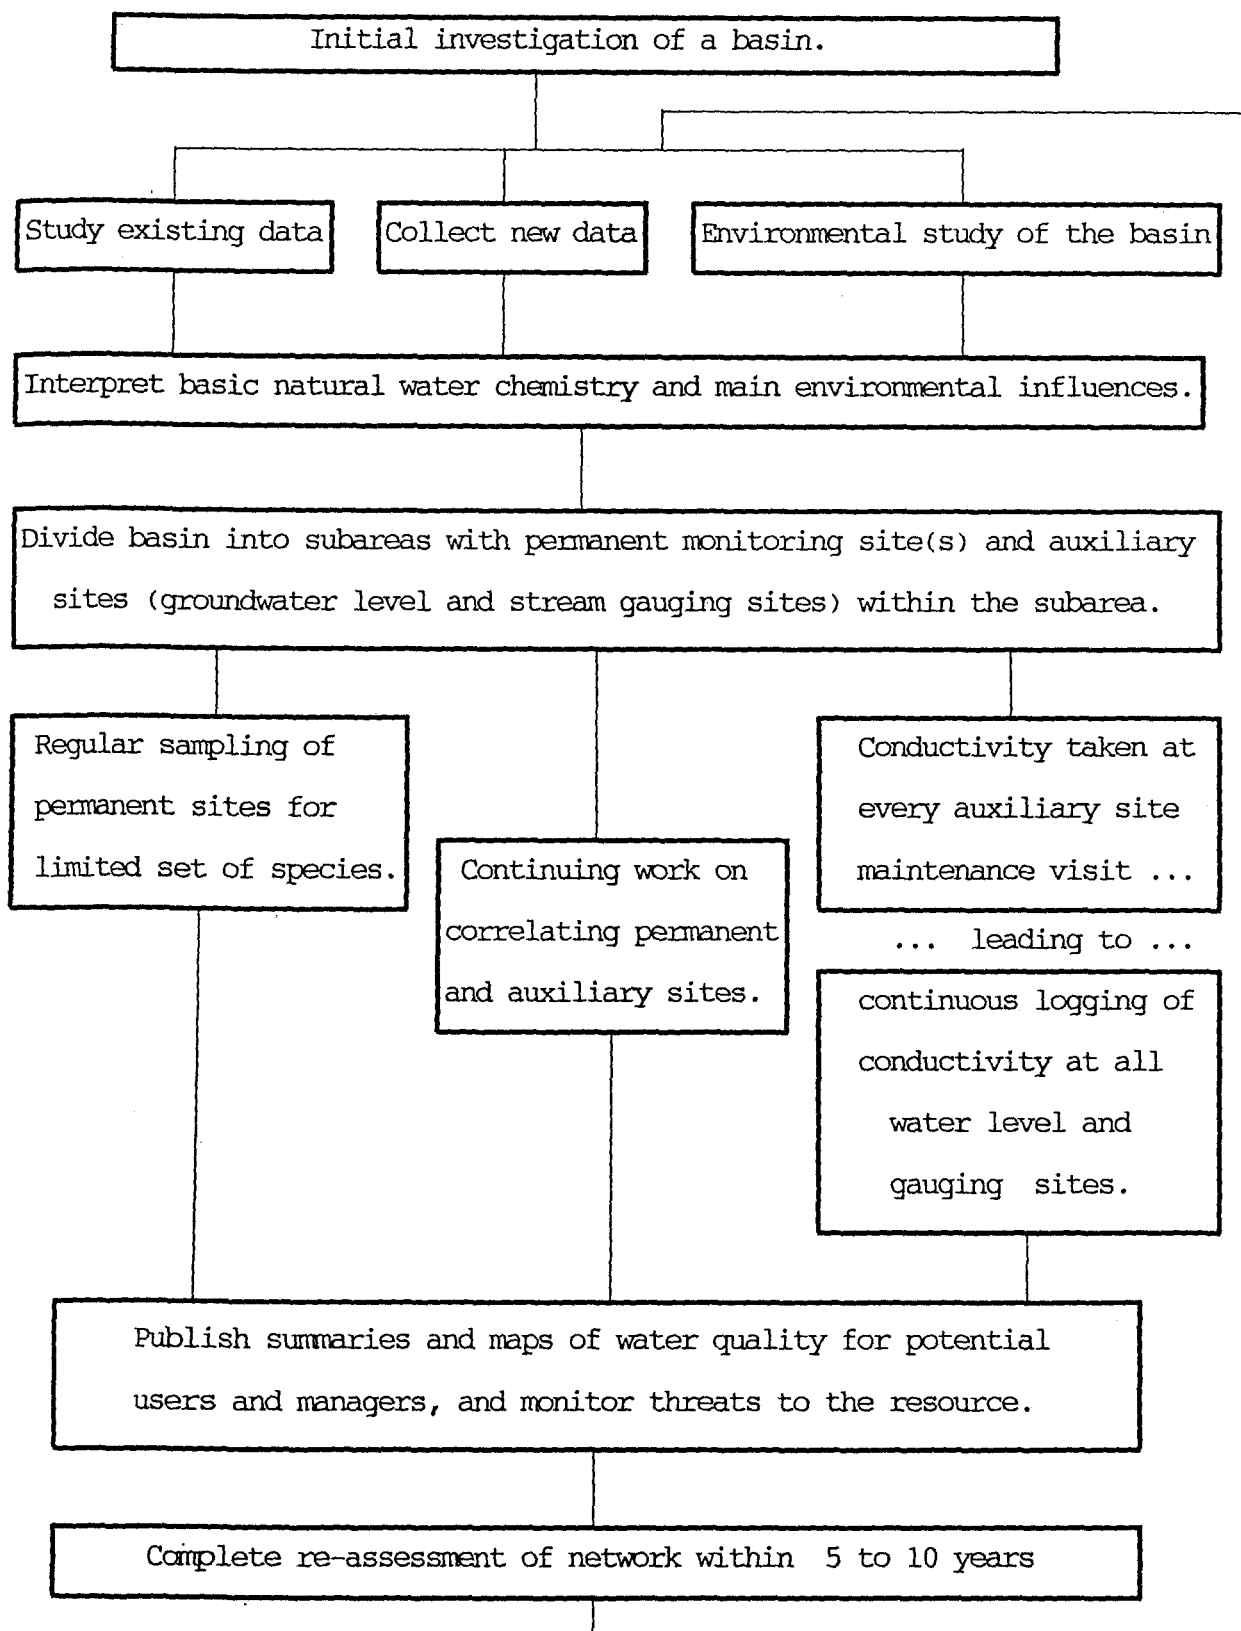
Initial investigation of a basin.

Study existing data

Collect new data

Environmental study of the basin

Interpret basic natural water chemistry and main environmental influences.

Divide basin into subareas with permanent monitoring site(s) and auxiliary sites (groundwater level and stream gauging sites) within the subarea.

Regular sampling of permanent sites for limited set of species.

Continuing work on correlating permanent and auxiliary sites.

Conductivity taken at every auxiliary site maintenance visit ...

... leading to ...

continuous logging of conductivity at all water level and gauging sites.

Publish summaries and maps of water quality for potential users and managers, and monitor threats to the resource.

Complete re-assessment of network within 5 to 10 years